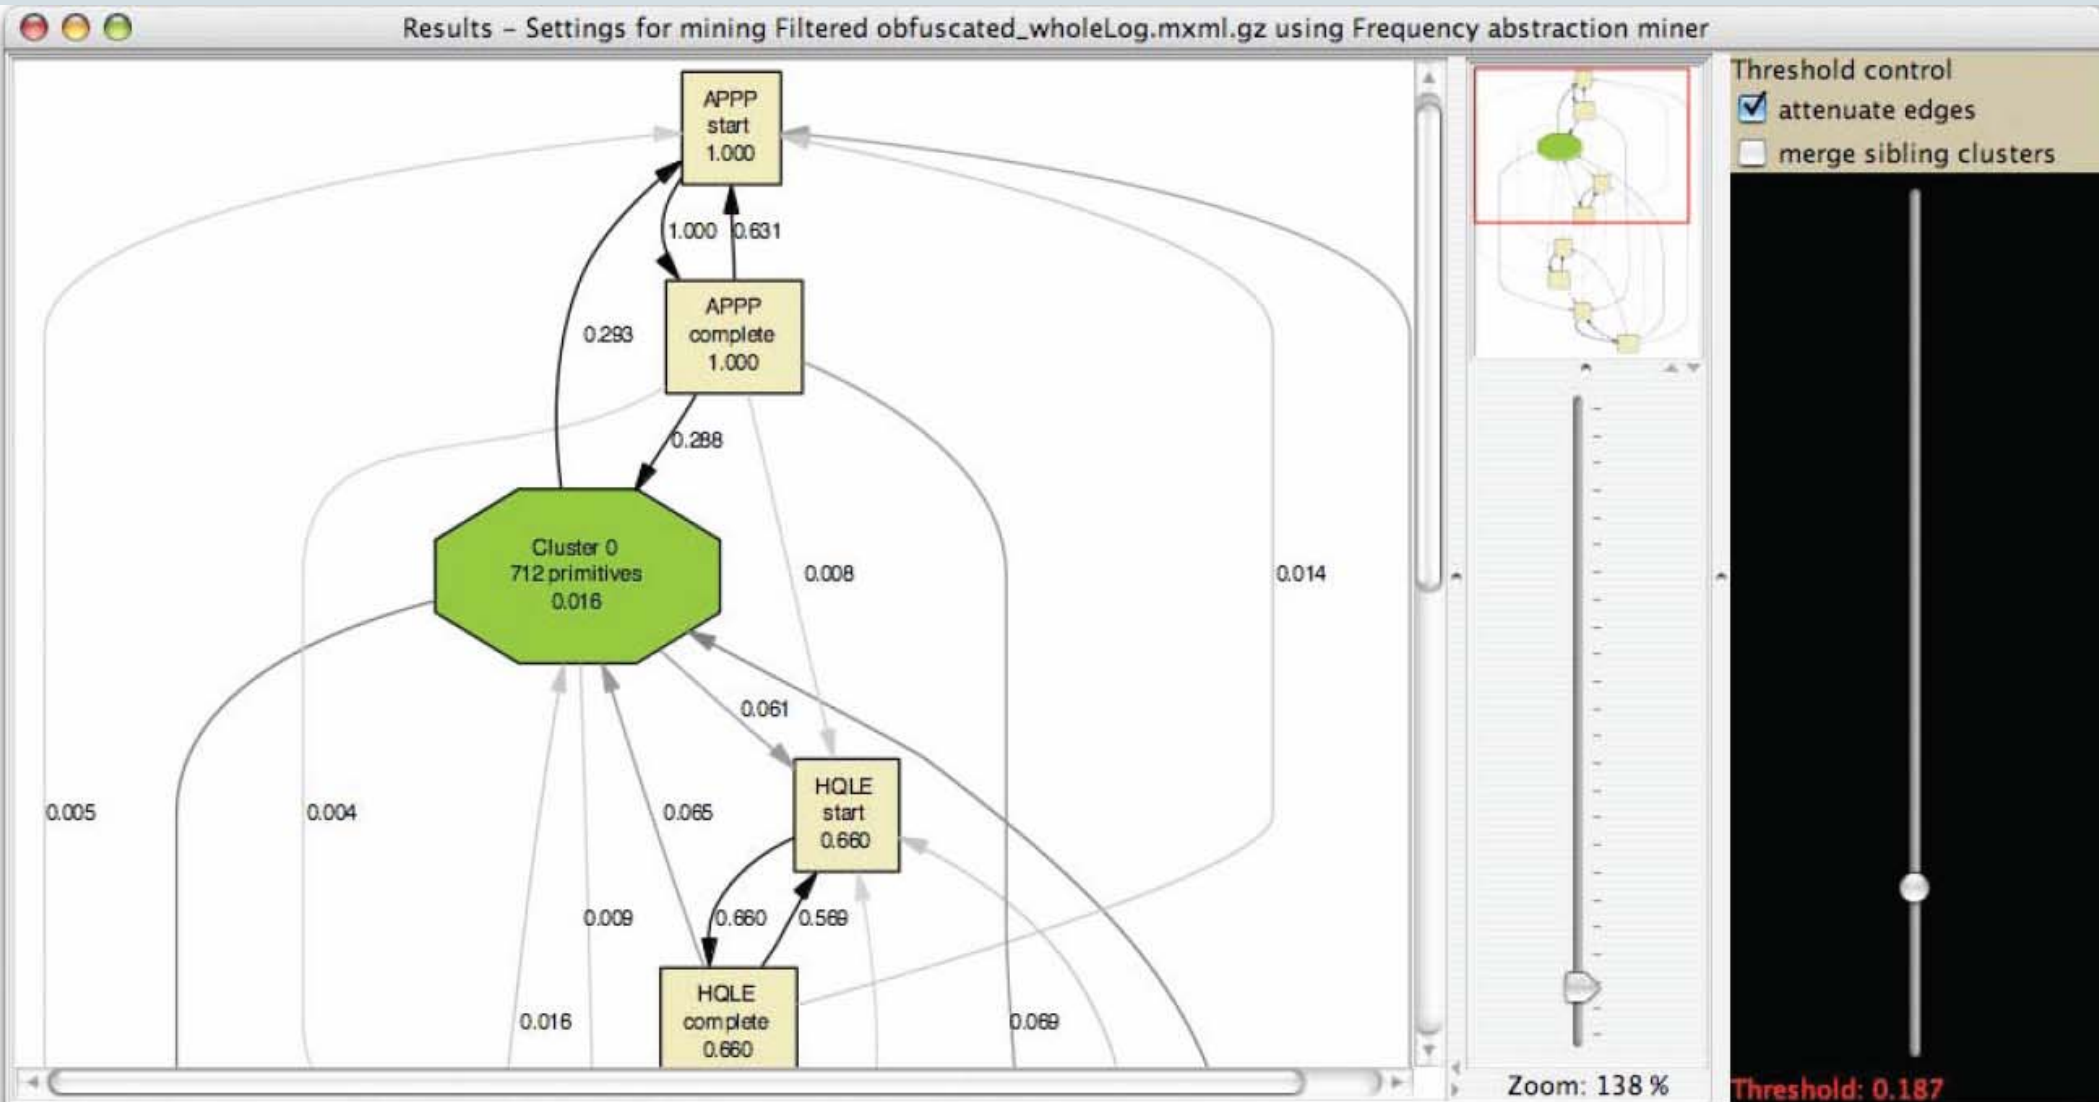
Results – Settings for mining Filtered obfuscated_wholeLog.mxml.gz using Frequency abstraction miner

APPP
start
1.000

1.000
0.631

APPP
complete
1.000

0.293

0.288

Cluster 0
712 primitives
0.016

0.008

0.014

0.061

HQLE
start
0.660

0.005

0.004

0.065

0.009

0.660

0.569

HQLE
complete
0.660

0.016

0.069

Zoom: 138 %

Threshold control
attenuate edges
merge sibling clusters

Threshold: 0.187